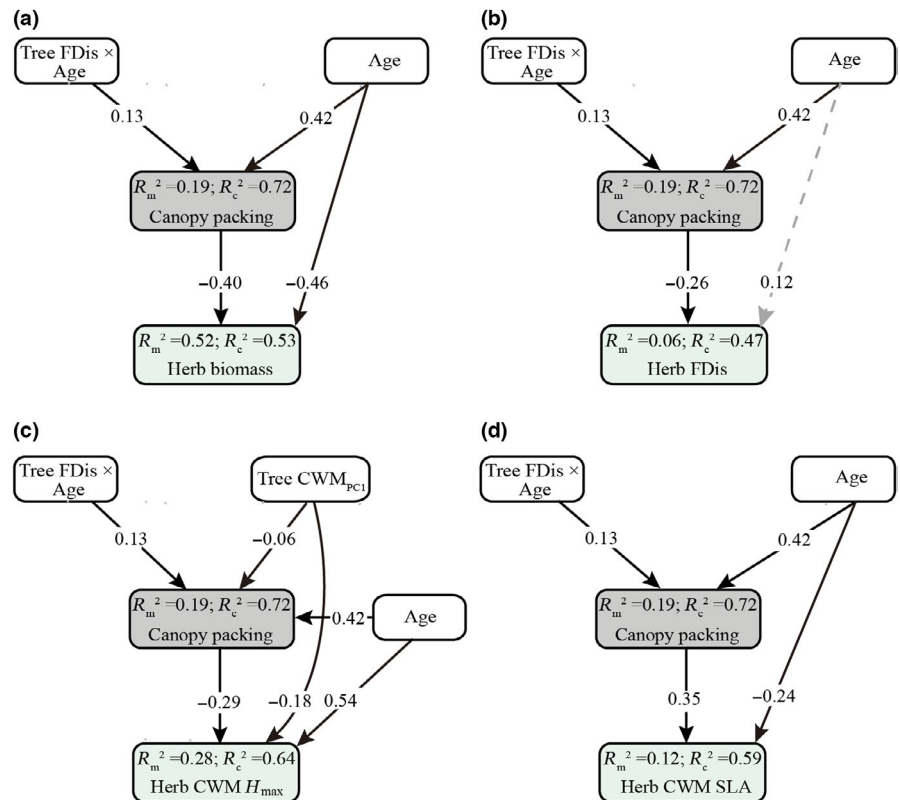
(a)

Tree FDis × Age

Age

0.13

0.42

$R_m^2 = 0.19$; $R_c^2 = 0.72$
Canopy packing

−0.40

−0.46

$R_m^2 = 0.52$; $R_c^2 = 0.53$
Herb biomass

(b)

Tree FDis × Age

Age

0.13

0.42

$R_m^2 = 0.19$; $R_c^2 = 0.72$
Canopy packing

−0.26

0.12

$R_m^2 = 0.06$; $R_c^2 = 0.47$
Herb FDis

(c)

Tree FDis × Age

Tree $CWM_{PC1}$

0.13

−0.06

$R_m^2 = 0.19$; $R_c^2 = 0.72$
Canopy packing

0.42

Age

−0.29

−0.18

0.54

$R_m^2 = 0.28$; $R_c^2 = 0.64$
Herb CWM $H_{max}$

(d)

Tree FDis × Age

Age

0.13

0.42

$R_m^2 = 0.19$; $R_c^2 = 0.72$
Canopy packing

0.35

−0.24

$R_m^2 = 0.12$; $R_c^2 = 0.59$
Herb CWM SLA